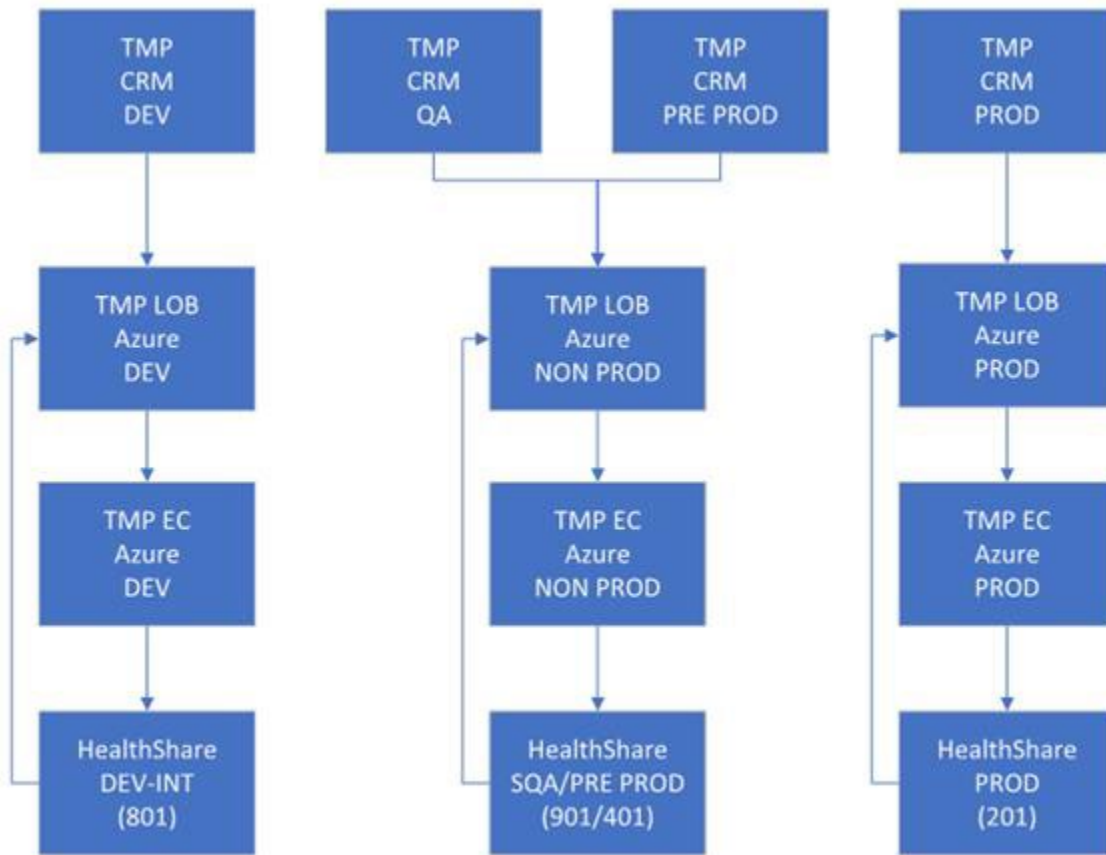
TMP
CRM
DEV

TMP
CRM
QA

TMP
CRM
PRE PROD

TMP
CRM
PROD

TMP LOB
Azure
DEV

TMP LOB
Azure
NON PROD

TMP LOB
Azure
PROD

TMP EC
Azure
DEV

TMP EC
Azure
NON PROD

TMP EC
Azure
PROD

HealthShare
DEV-INT
(801)

HealthShare
SQA/PRE PROD
(901/401)

HealthShare
PROD
(201)